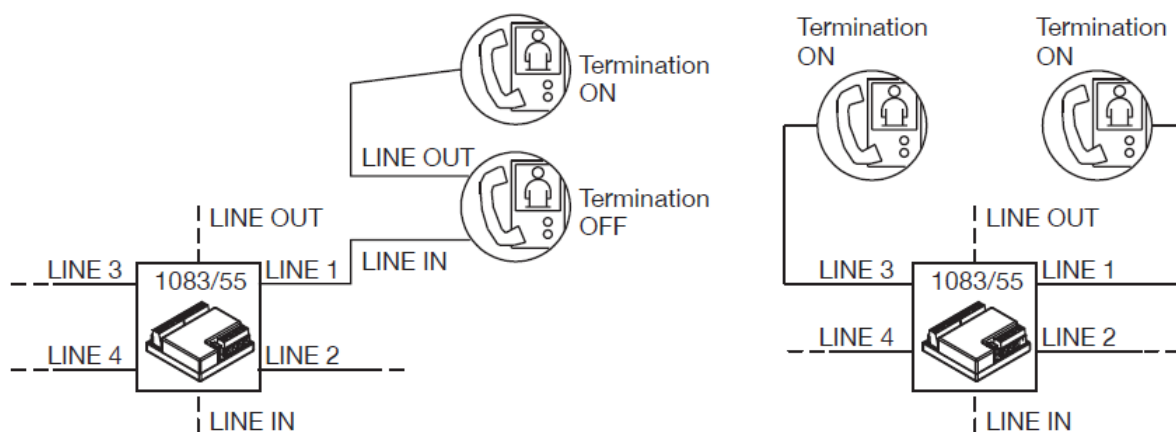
Termination ON

LINE OUT

Termination OFF

LINE OUT

LINE IN

LINE 3

1083/55

LINE 1

LINE 4

LINE 2

LINE IN

Termination ON

Termination ON

LINE OUT

LINE 3

1083/55

LINE 1

LINE 4

LINE 2

LINE IN